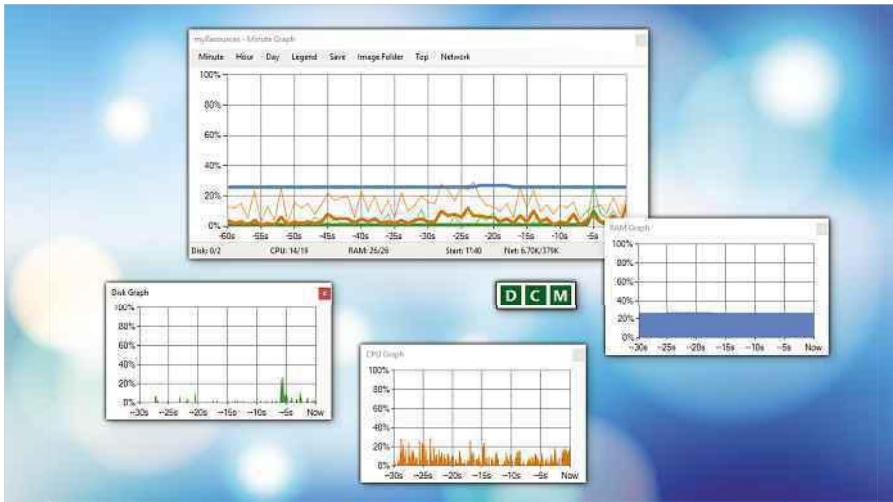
myResources - Minute Graph

Minute Hour Day Legend Save Image Folder Top Network

100%
80%
60%
40%
20%
0%

-60s -55s -50s -45s -40s -35s -30s -25s -20s -15s -10s -5s

Disk: 0/2 CPU: 14/19 RAM: 26/26 Start: 11:40 Net: 6.70K/379K

RAM Graph

100%
80%
60%
40%
20%
0%

-30s -25s -20s -15s -10s -5s Now

D C M

Disk Graph

100%
80%
60%
40%
20%
0%

-30s -25s -20s -15s -10s -5s Now

CPU Graph

100%
80%
60%
40%
20%
0%

-30s -25s -20s -15s -10s -5s Now